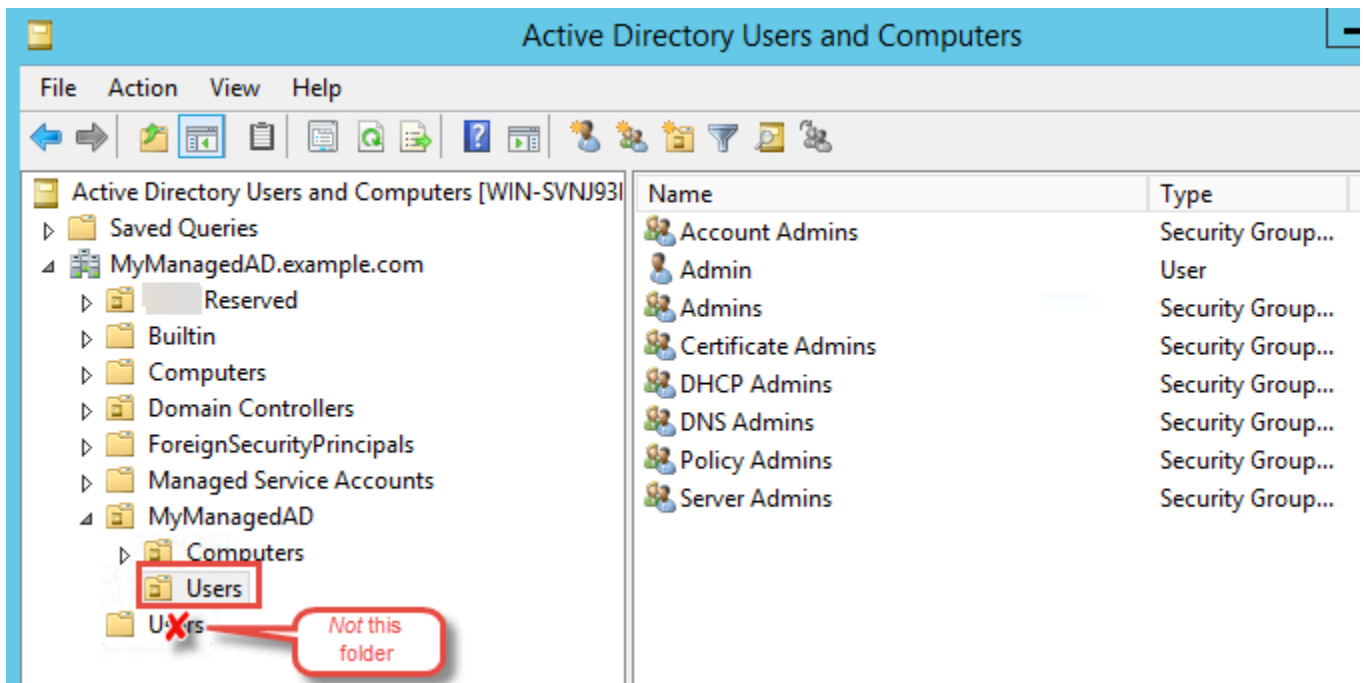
Active Directory Users and Computers

File Action View Help

Active Directory Users and Computers [WIN-SVNJ93I
Saved Queries
MyManagedAD.example.com
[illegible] Reserved
Builtin
Computers
Domain Controllers
ForeignSecurityPrincipals
Managed Service Accounts
MyManagedAD
Computers
Users
Users

Not this folder

| Name | Type |
|---|---|
| Account Admins | Security Group... |
| Admin | User |
| Admins | Security Group... |
| Certificate Admins | Security Group... |
| DHCP Admins | Security Group... |
| DNS Admins | Security Group... |
| Policy Admins | Security Group... |
| Server Admins | Security Group... |